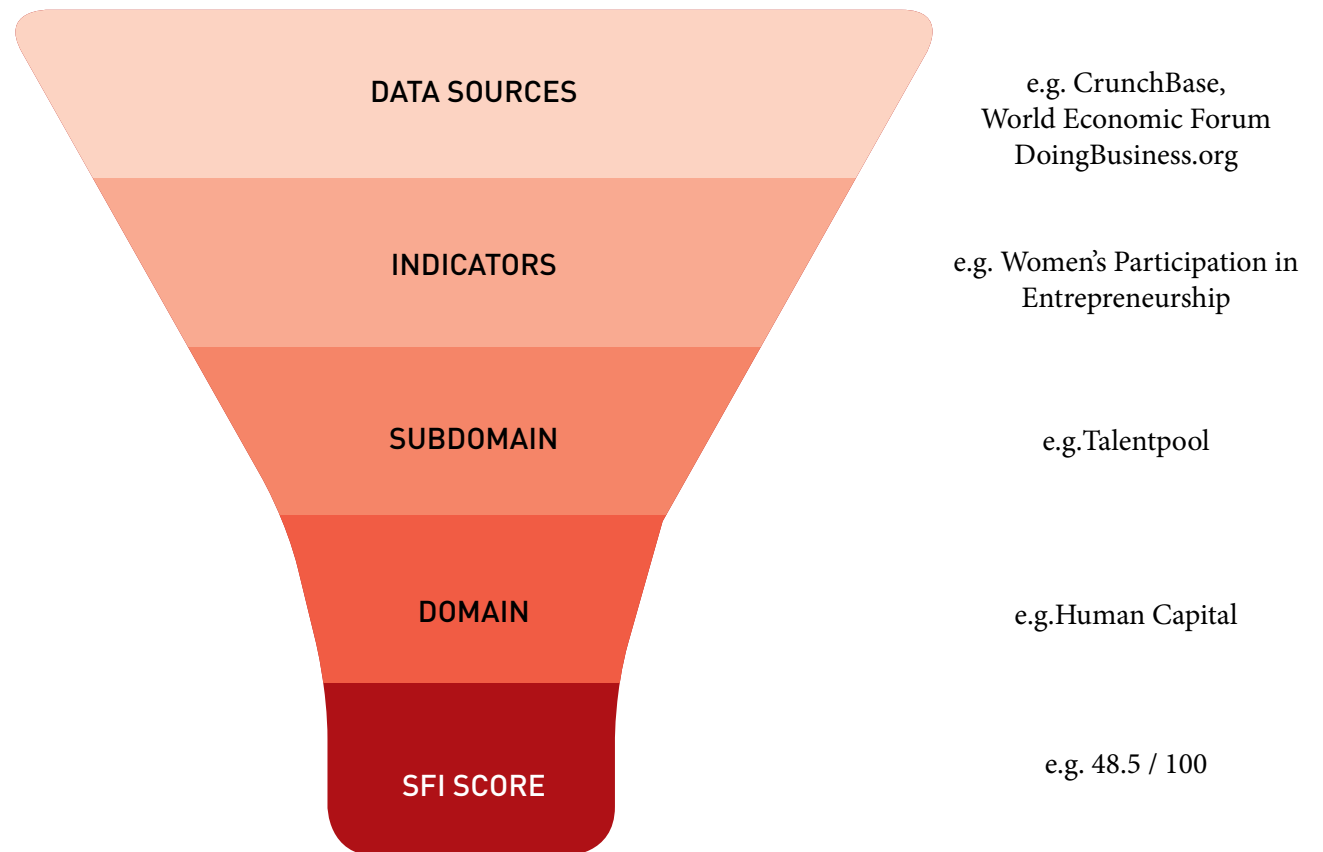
DATA SOURCES

e.g. CrunchBase,
World Economic Forum
DoingBusiness.org

INDICATORS

e.g. Women's Participation in Entrepreneurship

SUBDOMAIN

e.g.Talentpool

DOMAIN

e.g.Human Capital

SFI SCORE

e.g. 48.5 / 100